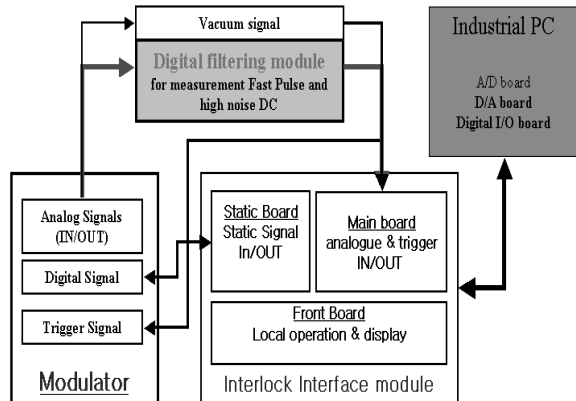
Vacuum signal

Digital filtering module
for measurement Fast Pulse and high noise DC

Industrial PC

A/D board
D/A board
Digital I/O board

Analog Signals (IN/OUT)

Digital Signal

Trigger Signal

Modulator

Static Board
Static Signal In/OUT

Main board
analogue & trigger IN/OUT

Front Board
Local operation & display

Interlock Interface module